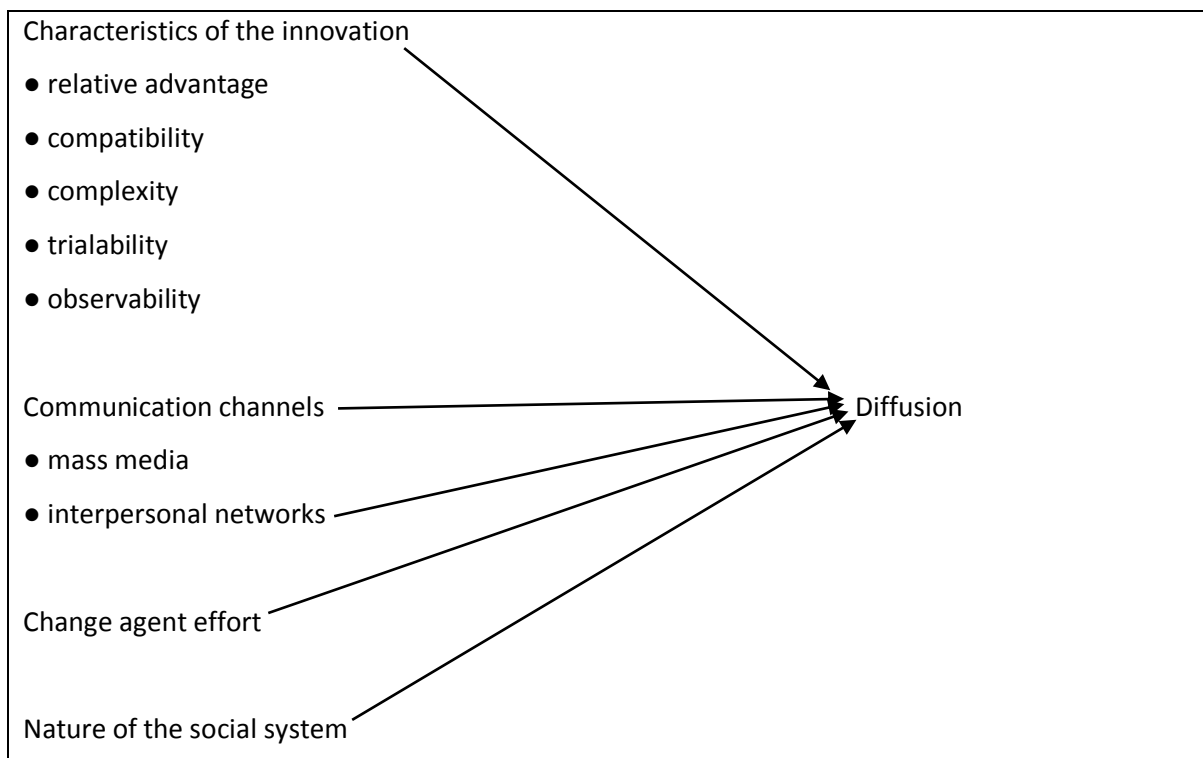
Characteristics of the innovation

● relative advantage

● compatibility

● complexity

● trialability

● observability

Communication channels

● mass media

● interpersonal networks

Change agent effort

Nature of the social system

Diffusion